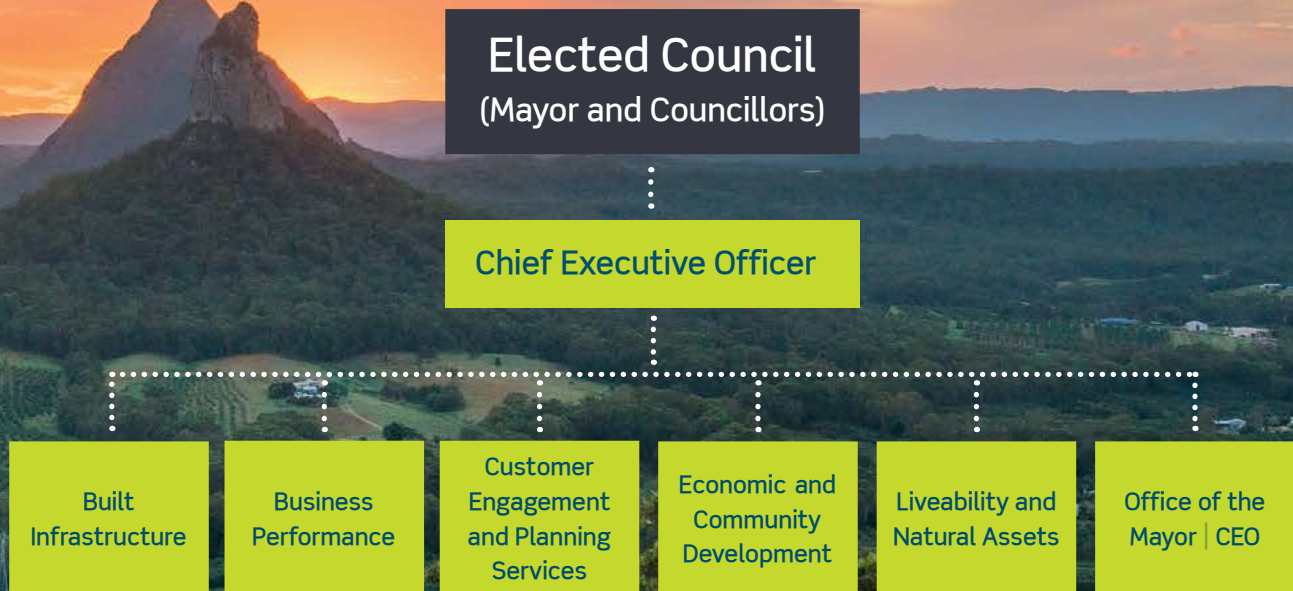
Elected Council
(Mayor and Councillors)

Chief Executive Officer

Built Infrastructure

Business Performance

Customer Engagement and Planning Services

Economic and Community Development

Liveability and Natural Assets

Office of the Mayor | CEO